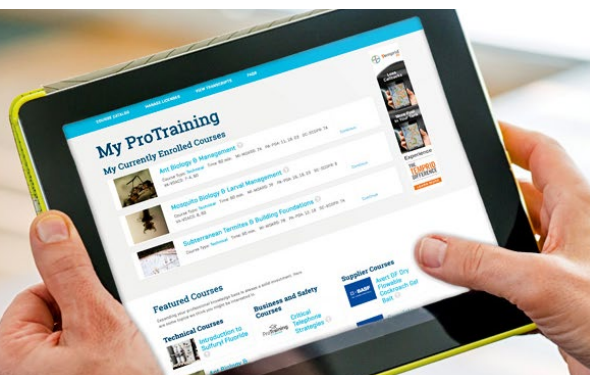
COURSE CATALOG
MANAGE LICENSES
VIEW TRANSCRIPTS
FAQS

My ProTraining
My Currently Enrolled Courses

Ant Biology & Management
Course Type: Technical  Time: 60 min
Continue

Mosquito Biology & Larval Management
Course Type: Technical  Time: 60 min
Continue

Subterranean Termites & Building Foundations
Course Type: Technical  Time: 60 min
Continue

Experience
THE TEMPRID DIFFERENCE

Featured Courses
Technical Courses
Introduction to Sulfuryl Fluoride
Business and Safety Courses
ProTraining
Critical Telephone Strategies
Supplier Courses
BASF
Alert DF Dry Flowable Cockroach Gel Bait